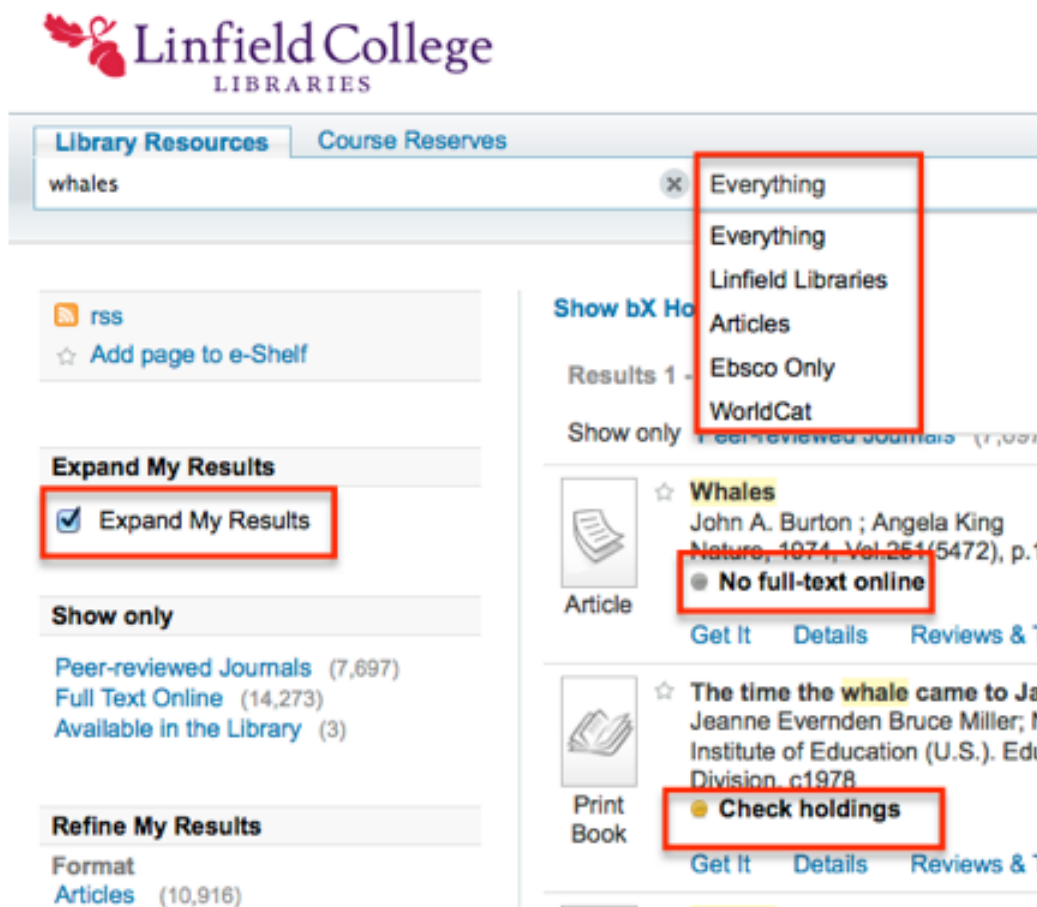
Linfield College
LIBRARIES

Library Resources | Course Reserves

whales

Everything

Everything
Linfield Libraries
Articles
Ebsco Only
WorldCat

rss
Add page to e-Shelf

Expand My Results
Expand My Results

Show only
Peer-reviewed Journals (7,697)
Full Text Online (14,273)
Available in the Library (3)

Refine My Results
Format
Articles (10,916)

Show bX Ho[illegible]

Results 1 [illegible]

Show only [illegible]

Article
Whales
John A. Burton ; Angela King
Nature, 1974, Vol.251(5472), p.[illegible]
No full-text online
Get It Details Reviews & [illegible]

Print Book
The time the whale came to Ja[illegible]
Jeanne Evernden Bruce Miller; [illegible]
Institute of Education (U.S.). Edu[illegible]
Division, c1978
Check holdings
Get It Details Reviews & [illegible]